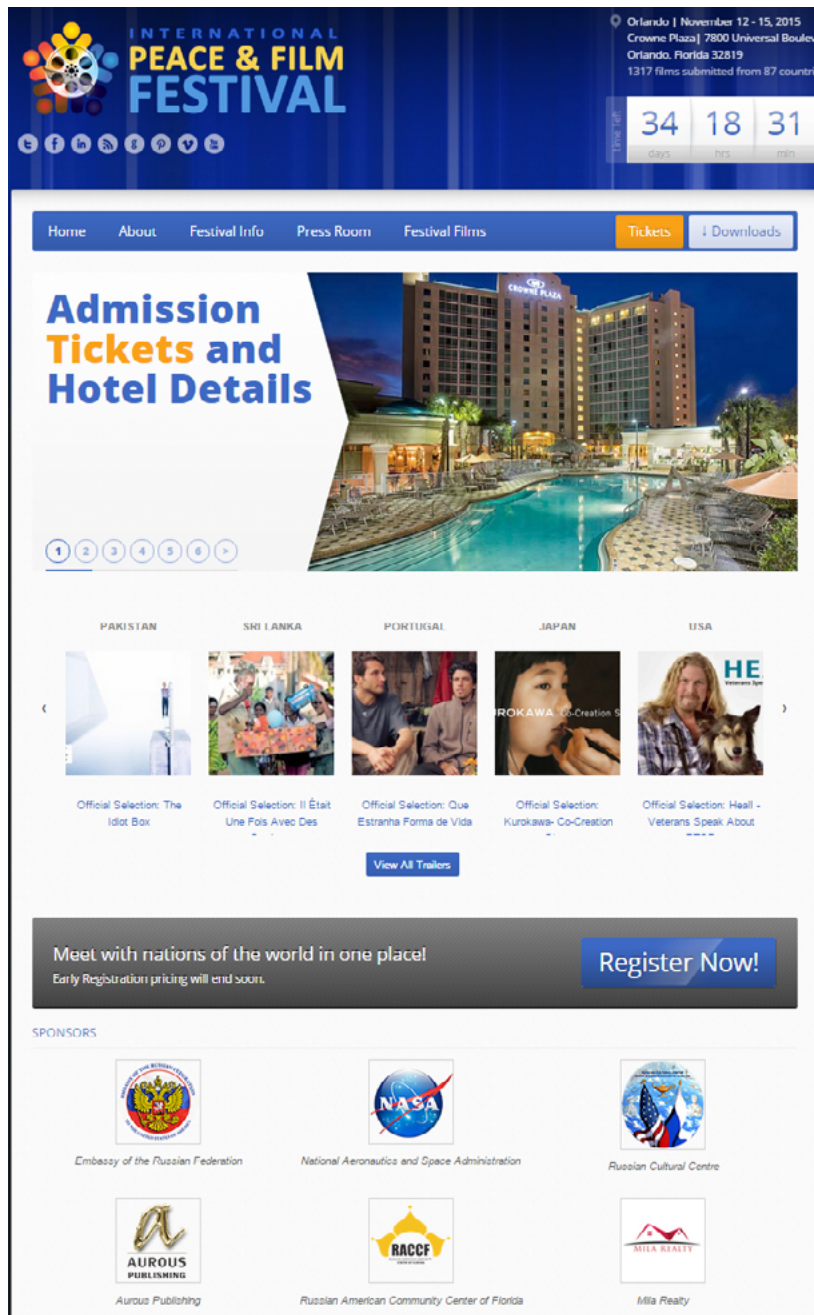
INTERNATIONAL
PEACE & FILM
FESTIVAL

Orlando | November 12 - 15, 2015
Crowne Plaza| 7800 Universal Boule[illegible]
Orlando, Florida 32819
1317 films submitted from 87 countr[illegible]

Time Left
34 days
18 hrs
31 min

Home About Festival Info Press Room Festival Films Tickets ↓ Downloads

Admission Tickets and Hotel Details

CROWNE PLAZA

1 2 3 4 5 6 >

PAKISTAN
SRI LANKA
PORTUGAL
JAPAN
USA

‹ ›

Official Selection: The Idiot Box
Official Selection: Il Était Une Fois Avec Des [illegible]
Official Selection: Que Estranha Forma de Vida
ROKAWA Co-Creation S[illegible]
Official Selection: Kurokawa- Co-Creation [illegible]
HE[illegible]
Official Selection: Heal - Veterans Speak About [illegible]

View All Trailers

Meet with nations of the world in one place!
Early Registration pricing will end soon.
Register Now!

SPONSORS

Embassy of the Russian Federation
NASA
National Aeronautics and Space Administration
Russian Cultural Centre
AUROUS PUBLISHING
Aurous Publishing
RACCF
Russian American Community Center of Florida
MILA REALTY
Mila Realty